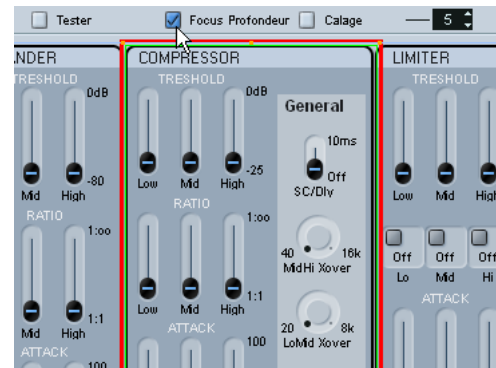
Tester
Focus Profondeur
Calage
5

ANDER
TRESHOLD
0dB
Mid
High
-80
RATIO
1:oo
Mid
High
1:1
ATTACK
100

COMPRESSOR
TRESHOLD
0dB
Low
Mid
High
-25
RATIO
1:oo
Low
Mid
High
1:1
ATTACK
100

General
10ms
Off
SC/Dly
40
16k
MidHi Xover
20
8k
LoMid Xover

LIMITER
TRESHOLD
Low
Mid
High
Off
Off
Off
Lo
Mid
Hi
ATTACK